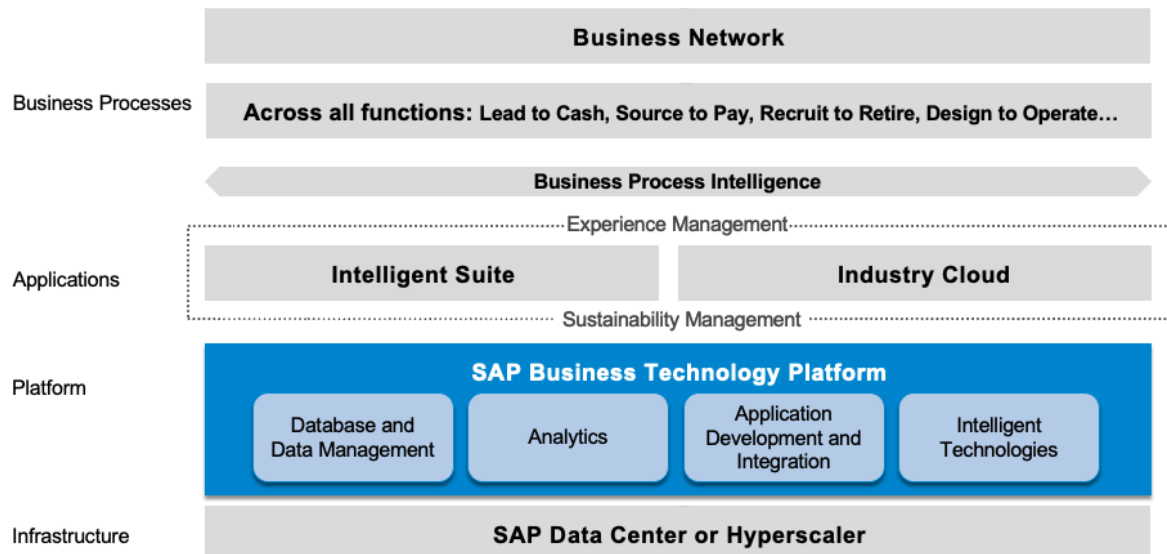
Business Network

Business Processes

Across all functions: Lead to Cash, Source to Pay, Recruit to Retire, Design to Operate…

Business Process Intelligence

Experience Management

Applications

Intelligent Suite

Industry Cloud

Sustainability Management

Platform

SAP Business Technology Platform

Database and Data Management

Analytics

Application Development and Integration

Intelligent Technologies

Infrastructure

SAP Data Center or Hyperscaler